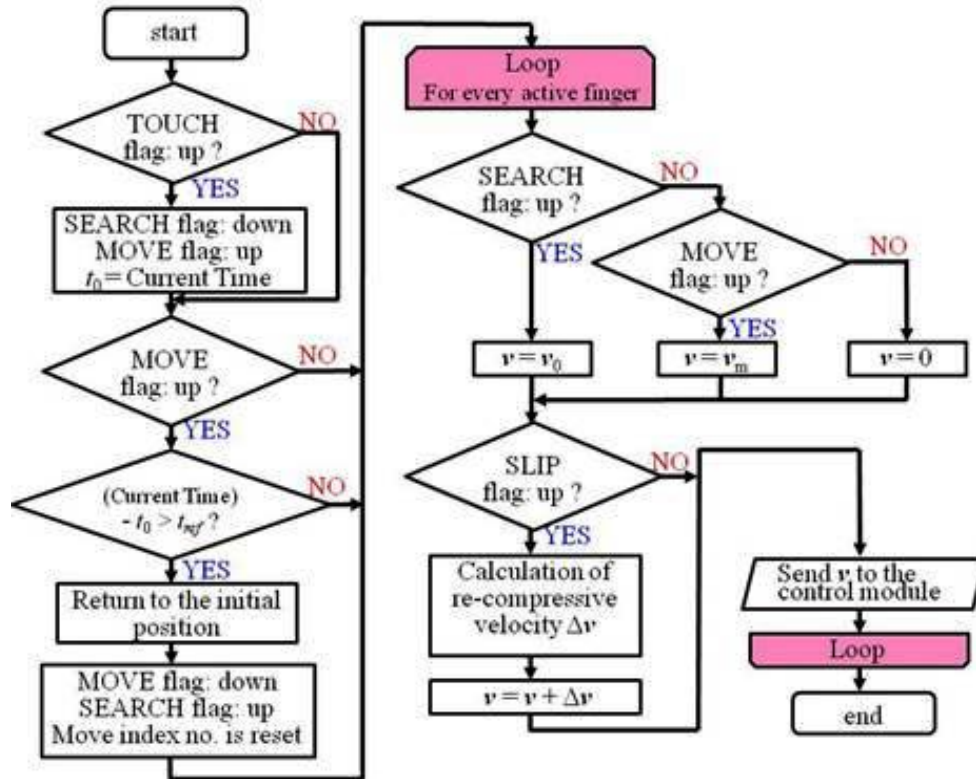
start

TOUCH flag: up ?

NO

YES

SEARCH flag: down
MOVE flag: up
$t_0$ = Current Time

MOVE flag: up ?

NO

YES

(Current Time) - $t_0 > t_{ref}$ ?

NO

YES

Return to the initial position

MOVE flag: down
SEARCH flag: up
Move index no. is reset

Loop
For every active finger

SEARCH flag: up ?

NO

YES

MOVE flag: up ?

NO

YES

$\boldsymbol{v} = \boldsymbol{v}_0$

$\boldsymbol{v} = \boldsymbol{v}_{\mathrm{m}}$

$\boldsymbol{v} = 0$

SLIP flag: up ?

NO

YES

Calculation of re-compressive velocity $\Delta\boldsymbol{v}$

$\boldsymbol{v} = \boldsymbol{v} + \Delta\boldsymbol{v}$

Send $\boldsymbol{v}$ to the control module

Loop

end